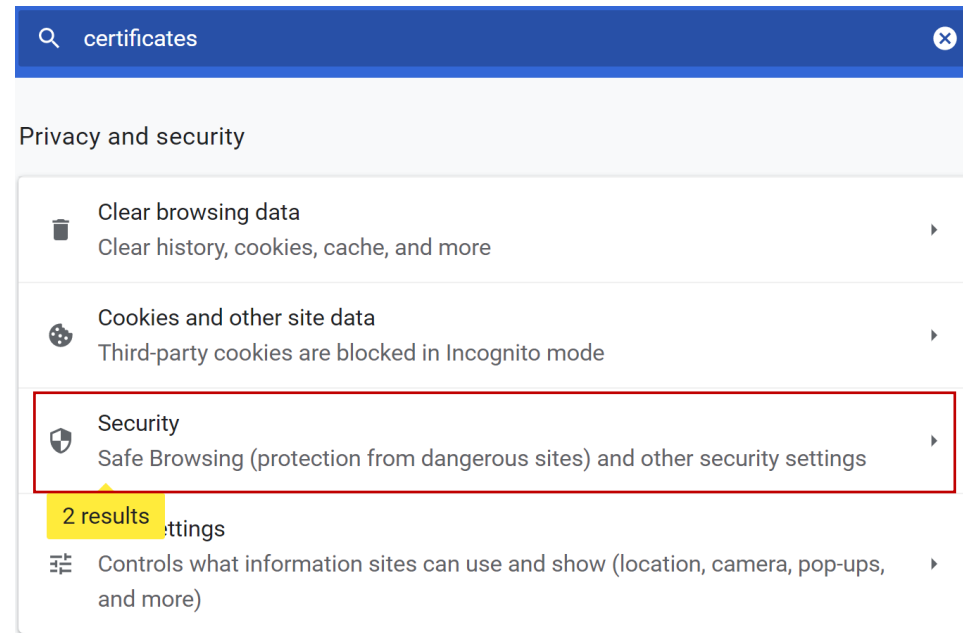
certificates

Privacy and security

Clear browsing data
Clear history, cookies, cache, and more

Cookies and other site data
Third-party cookies are blocked in Incognito mode

Security
Safe Browsing (protection from dangerous sites) and other security settings

2 results
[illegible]ettings
Controls what information sites can use and show (location, camera, pop-ups, and more)